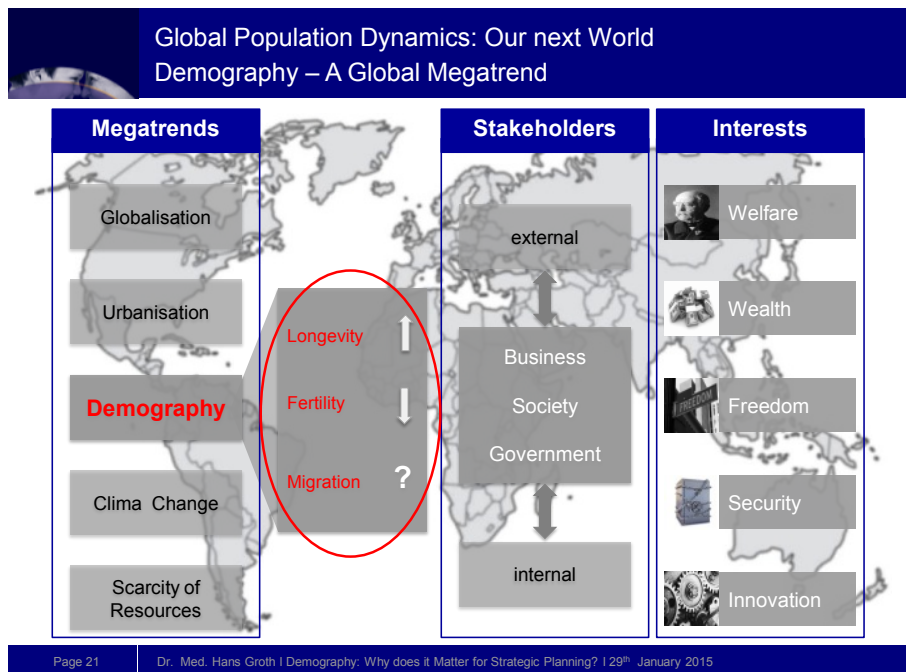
Global Population Dynamics: Our next World Demography – A Global Megatrend

Megatrends

Globalisation

Urbanisation

Demography

Clima Change

Scarcity of Resources

Longevity

Fertility

Migration ?

Stakeholders

external

Business

Society

Government

internal

Interests

Welfare

Wealth

FREEDOM

Freedom

Security

Innovation

Page 21 Dr. Med. Hans Groth I Demography: Why does it Matter for Strategic Planning? I 29$^{th}$ January 2015